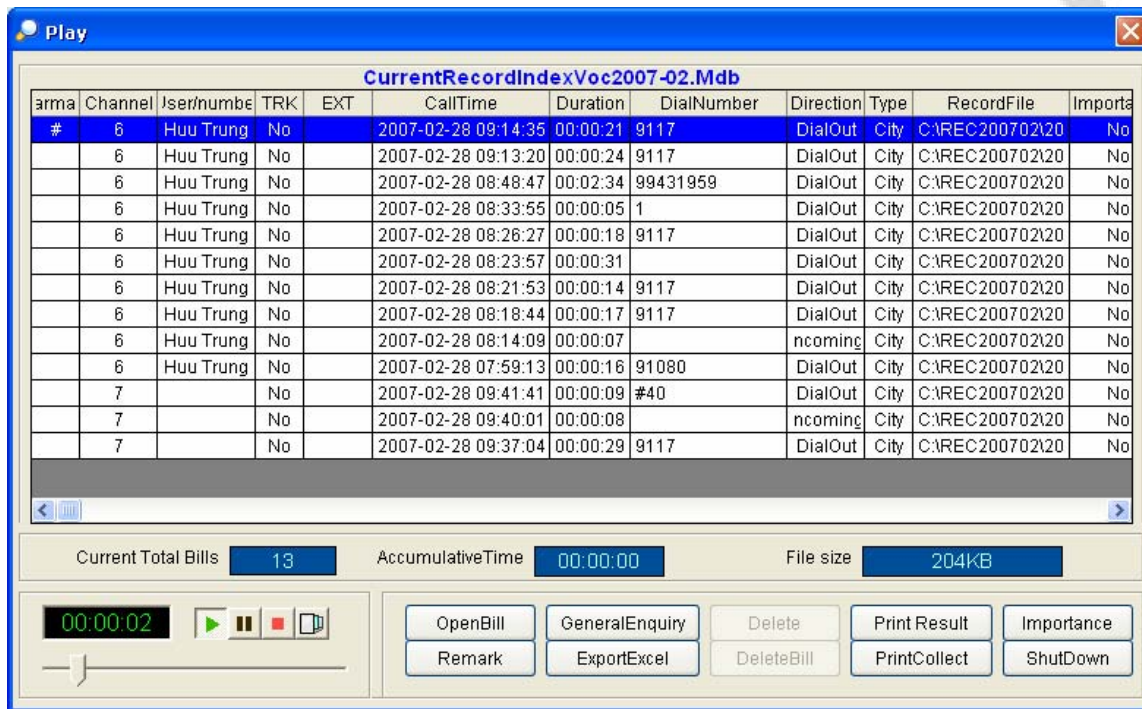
Play

CurrentRecordIndexVoc2007-02.Mdb

| arma | Channel | Jser/numbe | TRK | EXT | CallTime | Duration | DialNumber | Direction | Type | RecordFile | Importa |
|---|---|---|---|---|---|---|---|---|---|---|---|
| # | 6 | Huu Trung | No | | 2007-02-28 09:14:35 | 00:00:21 | 9117 | DialOut | City | C:\REC200702\20 | No |
| | 6 | Huu Trung | No | | 2007-02-28 09:13:20 | 00:00:24 | 9117 | DialOut | City | C:\REC200702\20 | No |
| | 6 | Huu Trung | No | | 2007-02-28 08:48:47 | 00:02:34 | 99431959 | DialOut | City | C:\REC200702\20 | No |
| | 6 | Huu Trung | No | | 2007-02-28 08:33:55 | 00:00:05 | 1 | DialOut | City | C:\REC200702\20 | No |
| | 6 | Huu Trung | No | | 2007-02-28 08:26:27 | 00:00:18 | 9117 | DialOut | City | C:\REC200702\20 | No |
| | 6 | Huu Trung | No | | 2007-02-28 08:23:57 | 00:00:31 | | DialOut | City | C:\REC200702\20 | No |
| | 6 | Huu Trung | No | | 2007-02-28 08:21:53 | 00:00:14 | 9117 | DialOut | City | C:\REC200702\20 | No |
| | 6 | Huu Trung | No | | 2007-02-28 08:18:44 | 00:00:17 | 9117 | DialOut | City | C:\REC200702\20 | No |
| | 6 | Huu Trung | No | | 2007-02-28 08:14:09 | 00:00:07 | | ncominc | City | C:\REC200702\20 | No |
| | 6 | Huu Trung | No | | 2007-02-28 07:59:13 | 00:00:16 | 91080 | DialOut | City | C:\REC200702\20 | No |
| | 7 | | No | | 2007-02-28 09:41:41 | 00:00:09 | #40 | DialOut | City | C:\REC200702\20 | No |
| | 7 | | No | | 2007-02-28 09:40:01 | 00:00:08 | | ncominc | City | C:\REC200702\20 | No |
| | 7 | | No | | 2007-02-28 09:37:04 | 00:00:29 | 9117 | DialOut | City | C:\REC200702\20 | No |

Current Total Bills 13 AccumulativeTime 00:00:00 File size 204KB

00:00:02

OpenBill GeneralEnquiry Delete Print Result Importance
Remark ExportExcel DeleteBill PrintCollect ShutDown